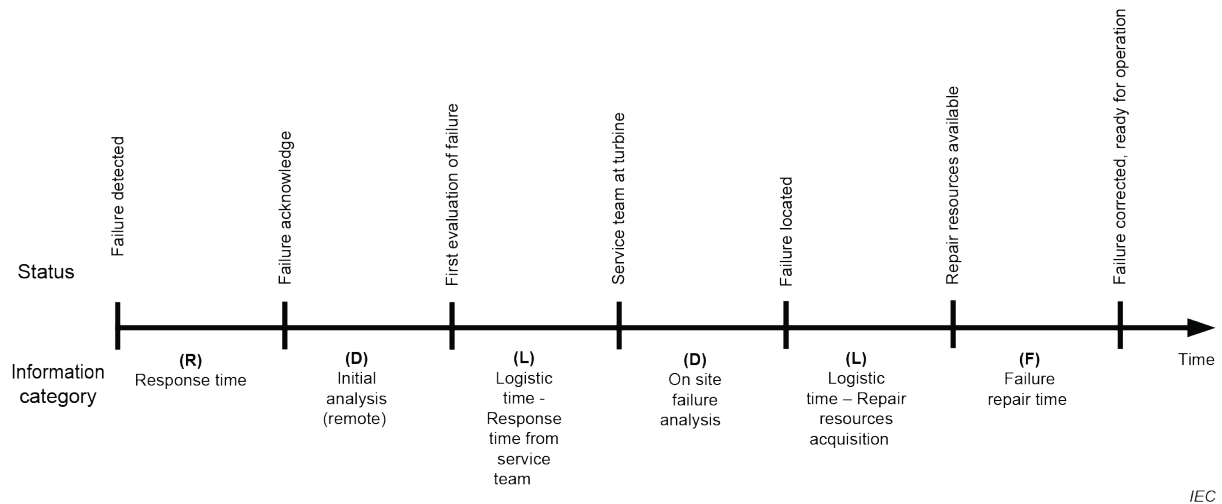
Status

Failure detected

Failure acknowledge

First evaluation of failure

Service team at turbine

Failure located

Repair resources available

Failure corrected, ready for operation

Information category

(R)
Response time

(D)
Initial analysis (remote)

(L)
Logistic time - Response time from service team

(D)
On site failure analysis

(L)
Logistic time – Repair resources acquisition

(F)
Failure repair time

Time

IEC